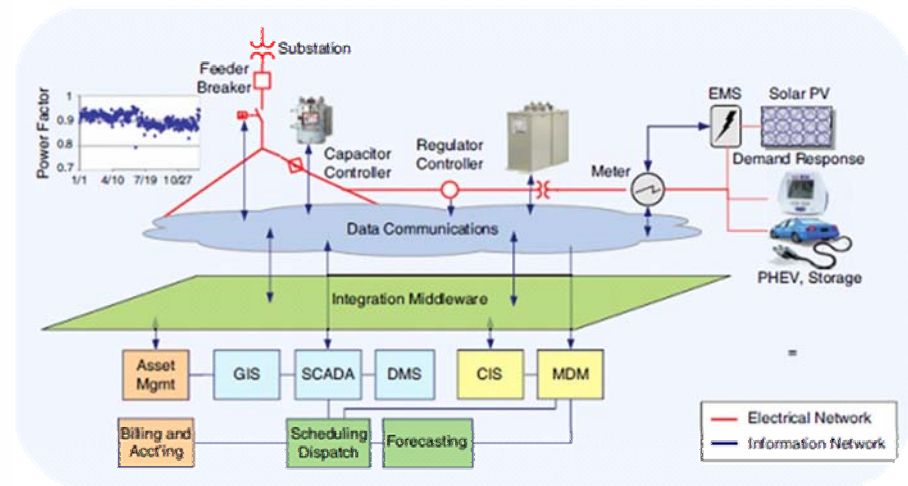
Substation
Feeder Breaker
Power Factor
1
0.9
0.8
0.7
1/1
4/10
7/19
10/27
Capacitor Controller
Regulator Controller
Meter
EMS
Solar PV
Demand Response
PHEV, Storage
Data Communications
Integration Middleware
Asset Mgmt
GIS
SCADA
DMS
CIS
MDM
Billing and Acct'ing
Scheduling Dispatch
Forecasting
=
Electrical Network
Information Network